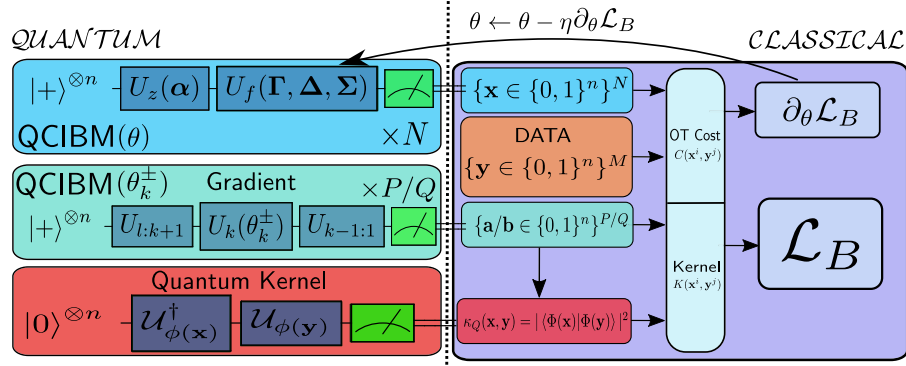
$\theta \leftarrow \theta - \eta \partial_\theta \mathcal{L}_B$

QUANTUM

CLASSICAL

$|+\rangle^{\otimes n}$ $U_z(\boldsymbol{\alpha})$ $U_f(\boldsymbol{\Gamma}, \boldsymbol{\Delta}, \boldsymbol{\Sigma})$

QCIBM$(\theta)$ $\times N$

$\{\mathbf{x} \in \{0,1\}^n\}^N$

$\partial_\theta \mathcal{L}_B$

DATA

$\{\mathbf{y} \in \{0,1\}^n\}^M$

OT Cost
$C(\mathbf{x}^i, \mathbf{y}^j)$

QCIBM$(\theta_k^{\pm})$ Gradient $\times P/Q$

$|+\rangle^{\otimes n}$ $U_{l:k+1}$ $U_k(\theta_k^{\pm})$ $U_{k-1:1}$

$\{\mathbf{a}/\mathbf{b} \in \{0,1\}^n\}^{P/Q}$

$\mathcal{L}_B$

Quantum Kernel

Kernel
$K(\mathbf{x}^i, \mathbf{y}^j)$

$|0\rangle^{\otimes n}$ $\mathcal{U}^\dagger_{\phi(\mathbf{x})}$ $\mathcal{U}_{\phi(\mathbf{y})}$

$\kappa_Q(\mathbf{x}, \mathbf{y}) = |\langle \Phi(\mathbf{x}) | \Phi(\mathbf{y}) \rangle|^2$